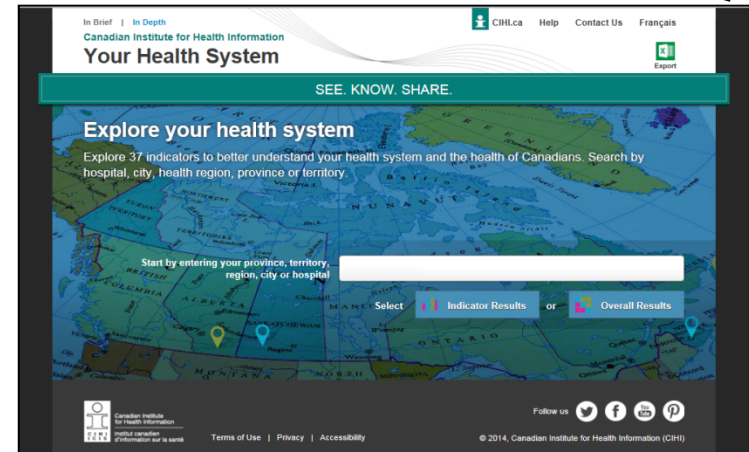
In Brief | In Depth

Canadian Institute for Health Information

Your Health System

CIHI.ca Help Contact Us Français

Export

SEE. KNOW. SHARE.

Explore your health system

Explore 37 indicators to better understand your health system and the health of Canadians. Search by hospital, city, health region, province or territory.

NUNAVUT

COLUMBIA

ALBERTA

MANITOBA

SASKATCHEWAN

ONTARIO

MONTANA

Start by entering your province, territory, region, city or hospital

Select Indicator Results or Overall Results

Canadian Institute for Health Information
Institut canadien d'information sur la santé
CIHI ICIS

Terms of Use | Privacy | Accessibility

Follow us

© 2014, Canadian Institute for Health Information (CIHI)